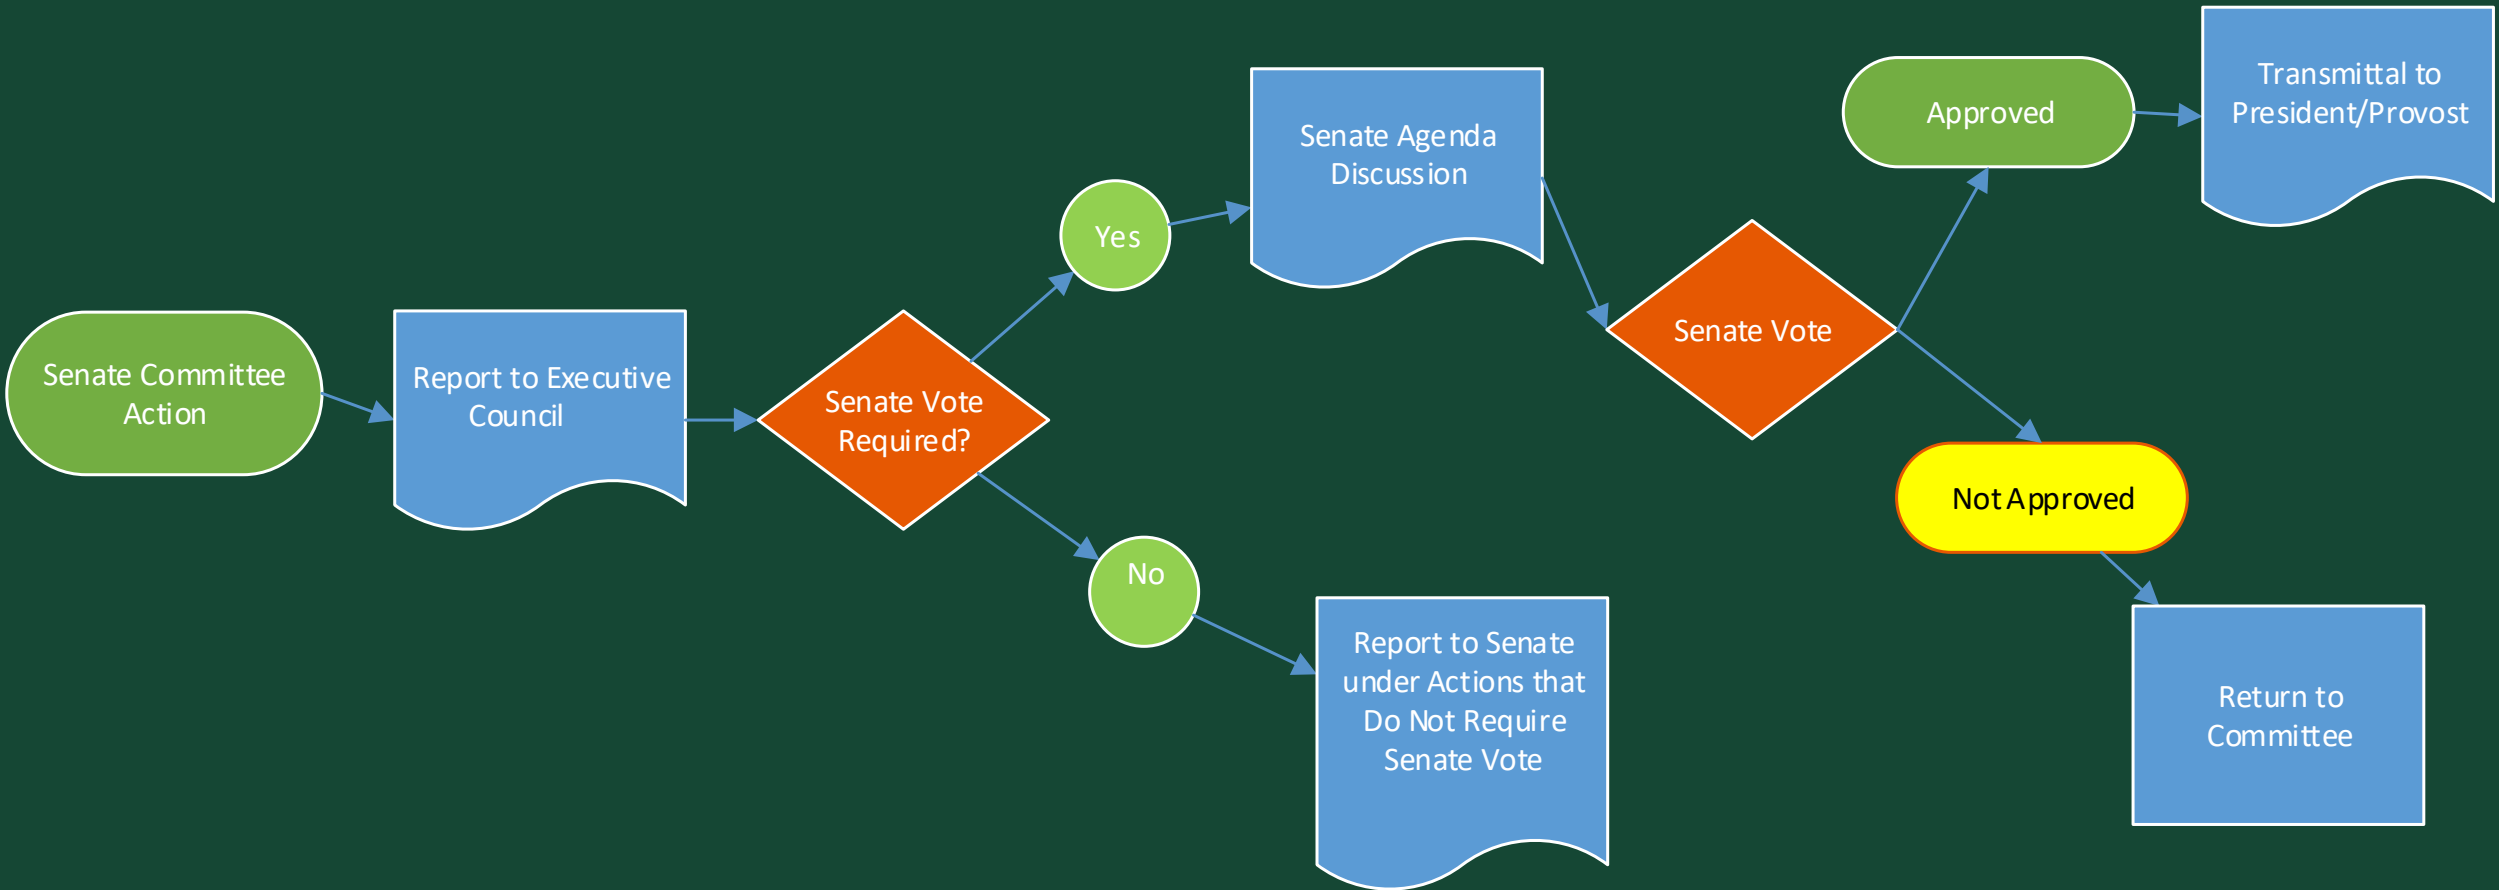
Senate Committee Action

Report to Executive Council

Senate Vote Required?

Yes

No

Senate Agenda Discussion

Report to Senate under Actions that Do Not Require Senate Vote

Senate Vote

Approved

Transmittal to President/Provost

Not Approved

Return to Committee